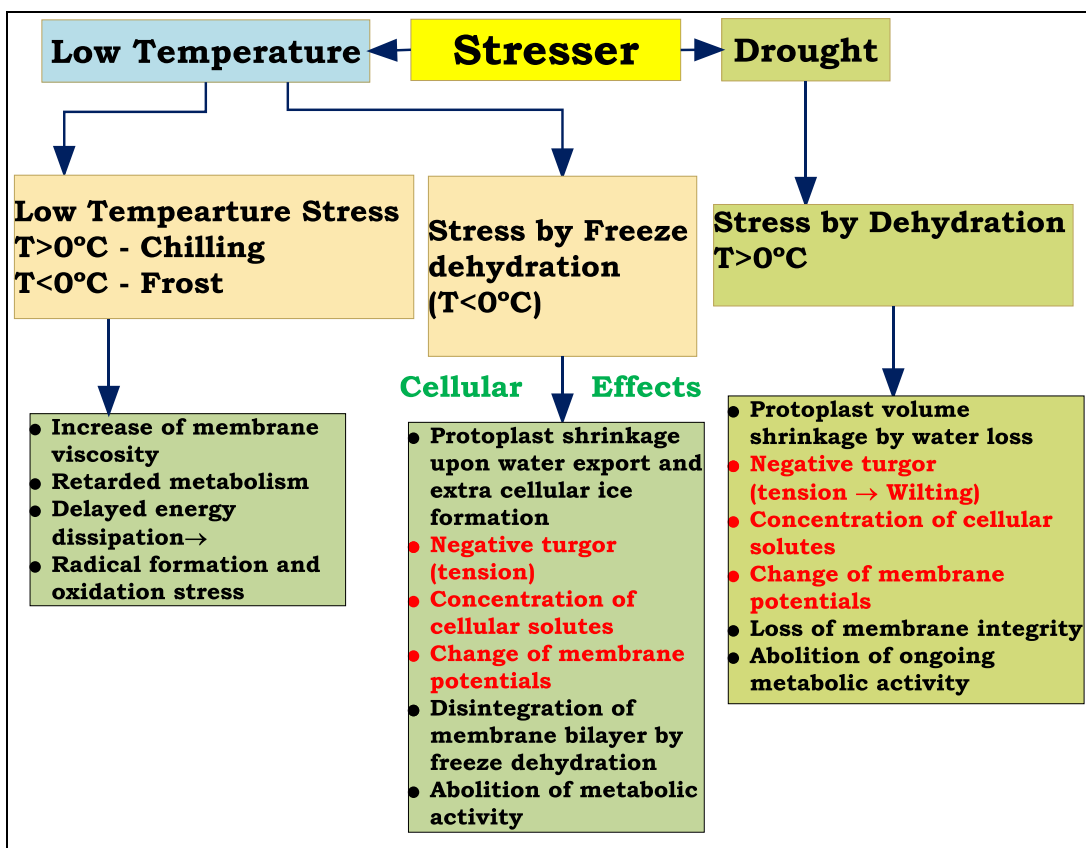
Low Temperature

Stresser

Drought

Low Tempearture Stress
T>0ºC - Chilling
T<0ºC - Frost

Stress by Freeze dehydration (T<0ºC)

Stress by Dehydration T>0ºC

Cellular Effects

• Increase of membrane viscosity
• Retarded metabolism
• Delayed energy dissipation→
• Radical formation and oxidation stress

• Protoplast shrinkage upon water export and extra cellular ice formation
• Negative turgor (tension)
• Concentration of cellular solutes
• Change of membrane potentials
• Disintegration of membrane bilayer by freeze dehydration
• Abolition of metabolic activity

• Protoplast volume shrinkage by water loss
• Negative turgor (tension → Wilting)
• Concentration of cellular solutes
• Change of membrane potentials
• Loss of membrane integrity
• Abolition of ongoing metabolic activity